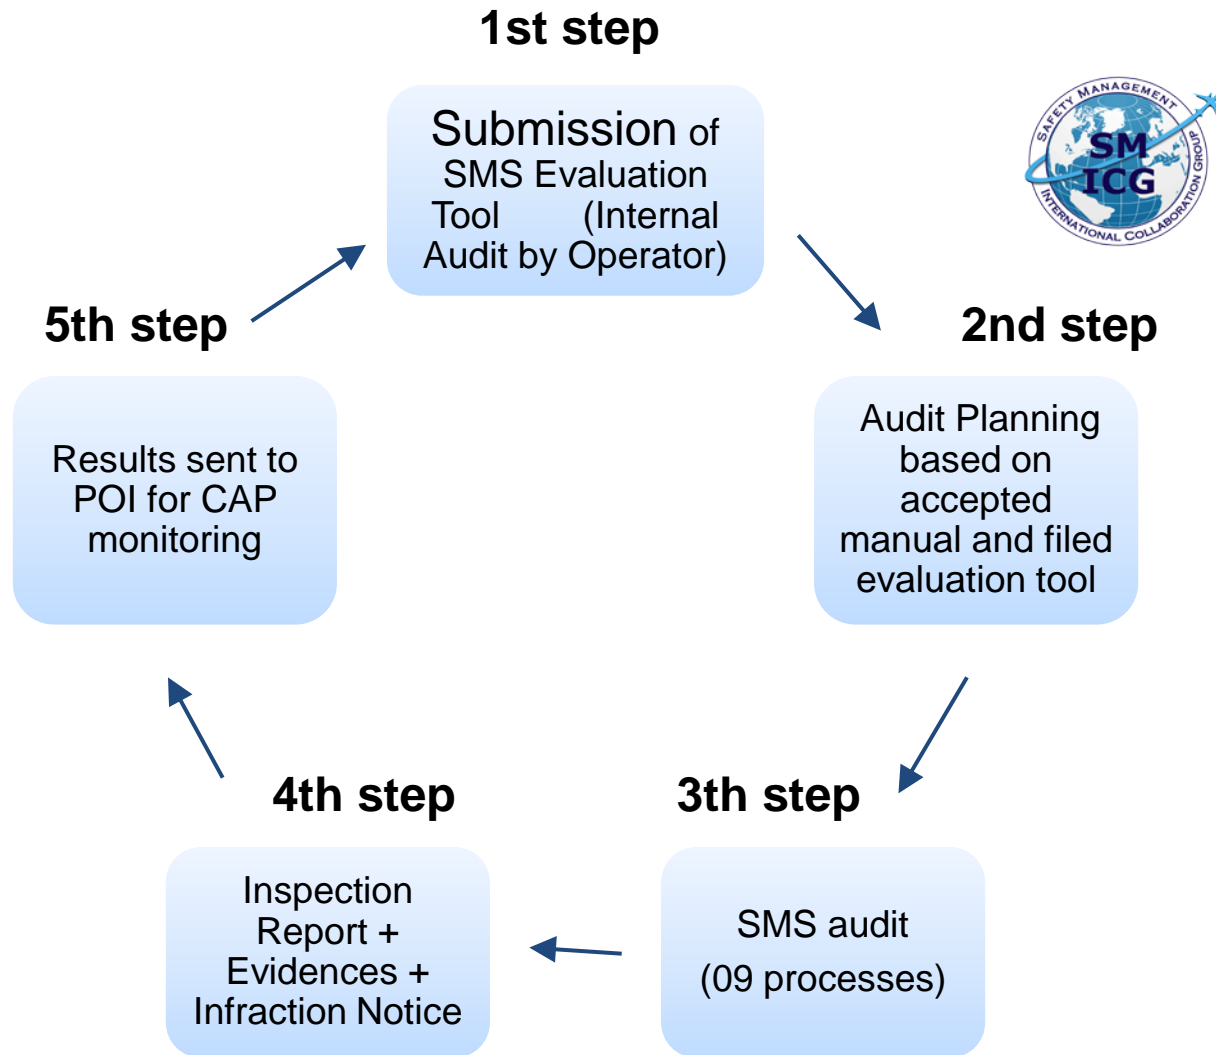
1st step

Submission of SMS Evaluation Tool (Internal Audit by Operator)

SAFETY MANAGEMENT
SM ICG
INTERNATIONAL COLLABORATION GROUP

2nd step

Audit Planning based on accepted manual and filed evaluation tool

3th step

SMS audit
(09 processes)

4th step

Inspection Report + Evidences + Infraction Notice

5th step

Results sent to POI for CAP monitoring